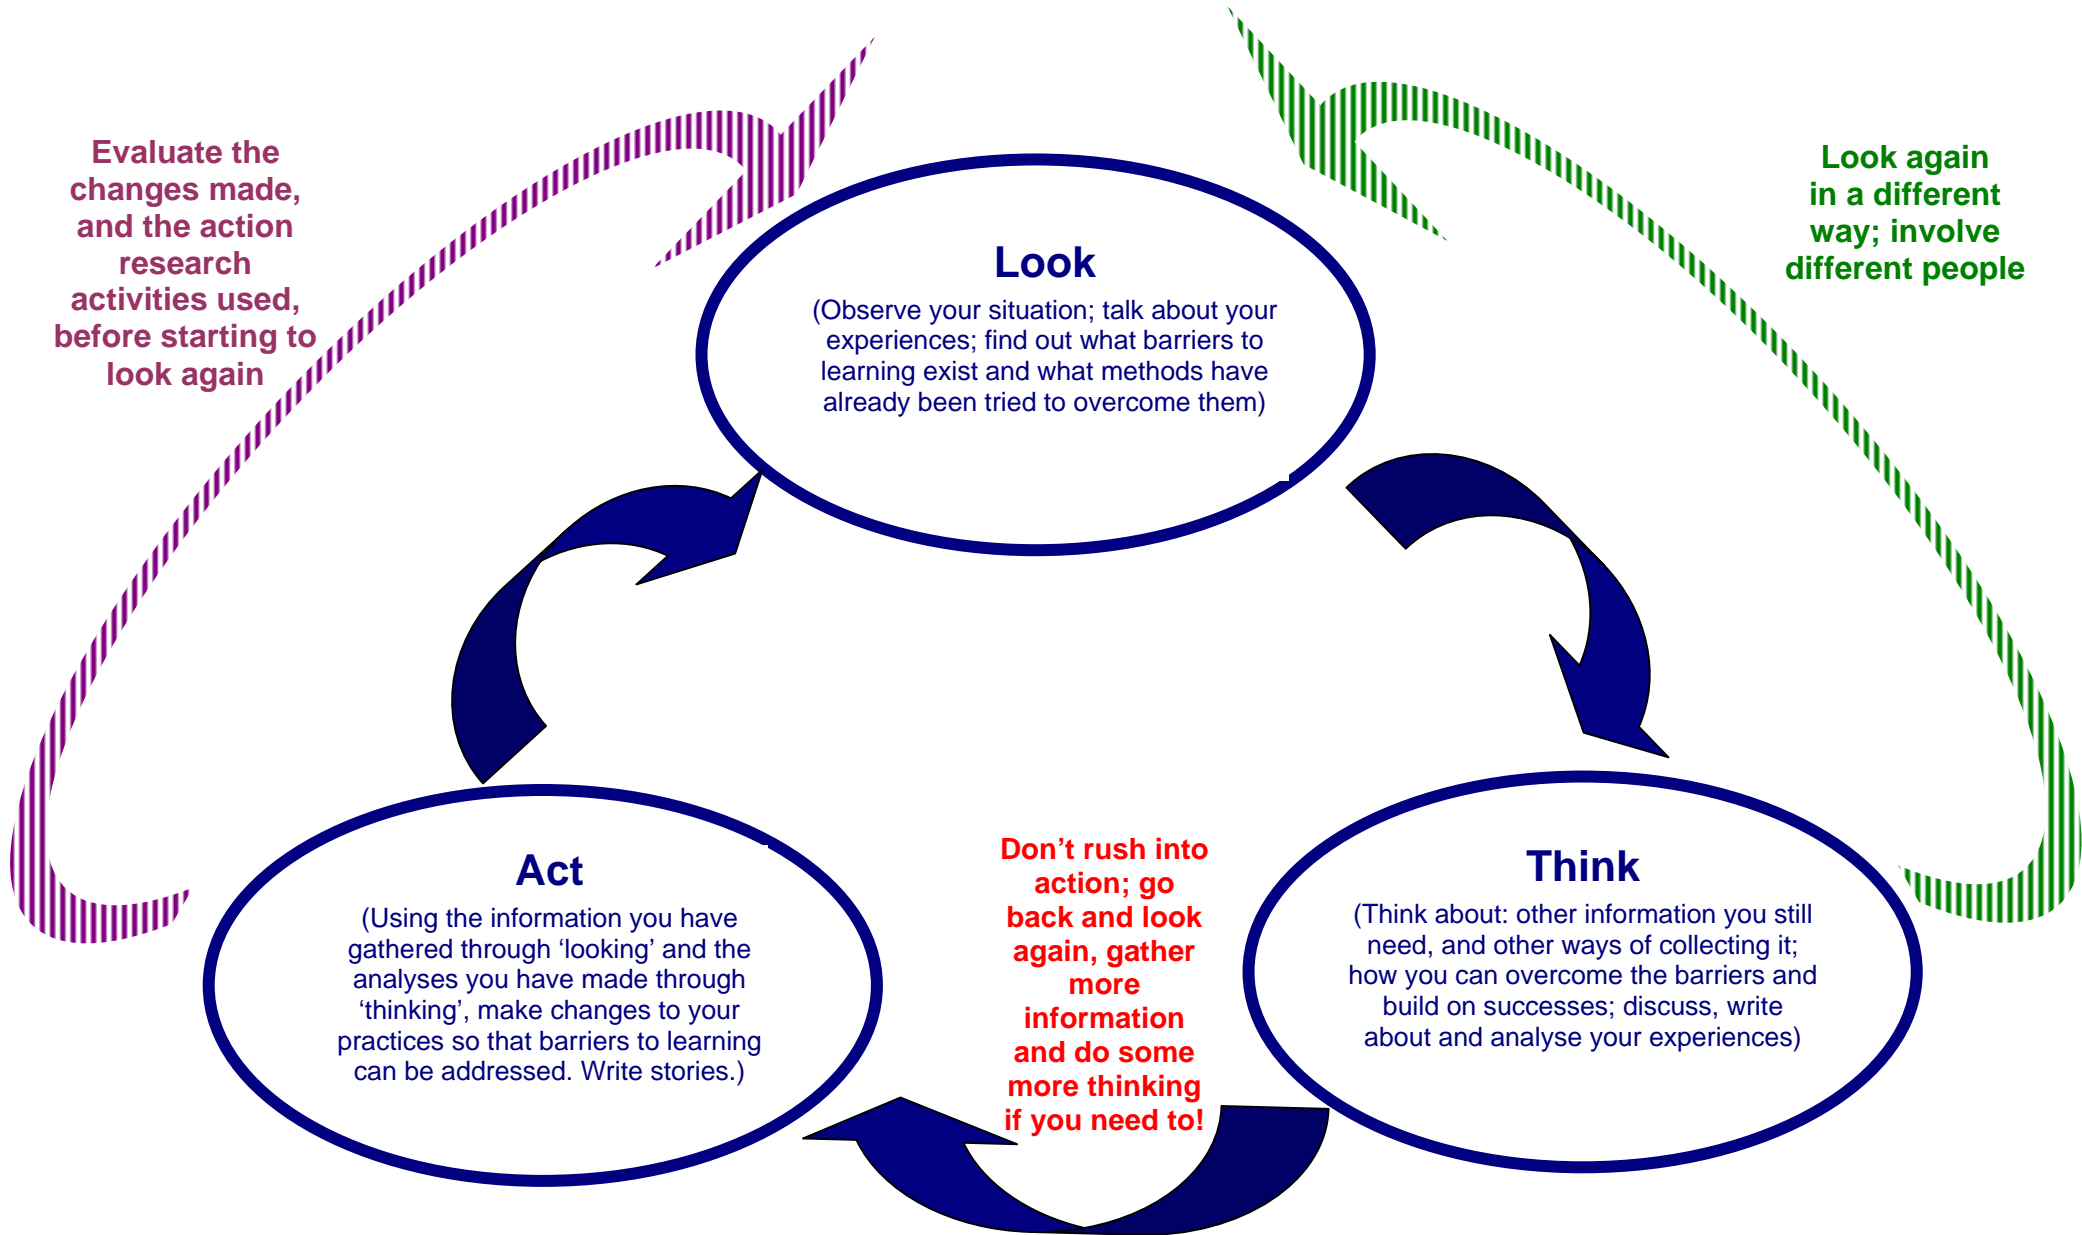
Evaluate the changes made, and the action research activities used, before starting to look again

Look again in a different way; involve different people

Look

(Observe your situation; talk about your experiences; find out what barriers to learning exist and what methods have already been tried to overcome them)

Act

(Using the information you have gathered through ‘looking’ and the analyses you have made through ‘thinking’, make changes to your practices so that barriers to learning can be addressed. Write stories.)

Don’t rush into action; go back and look again, gather more information and do some more thinking if you need to!

Think

(Think about: other information you still need, and other ways of collecting it; how you can overcome the barriers and build on successes; discuss, write about and analyse your experiences)